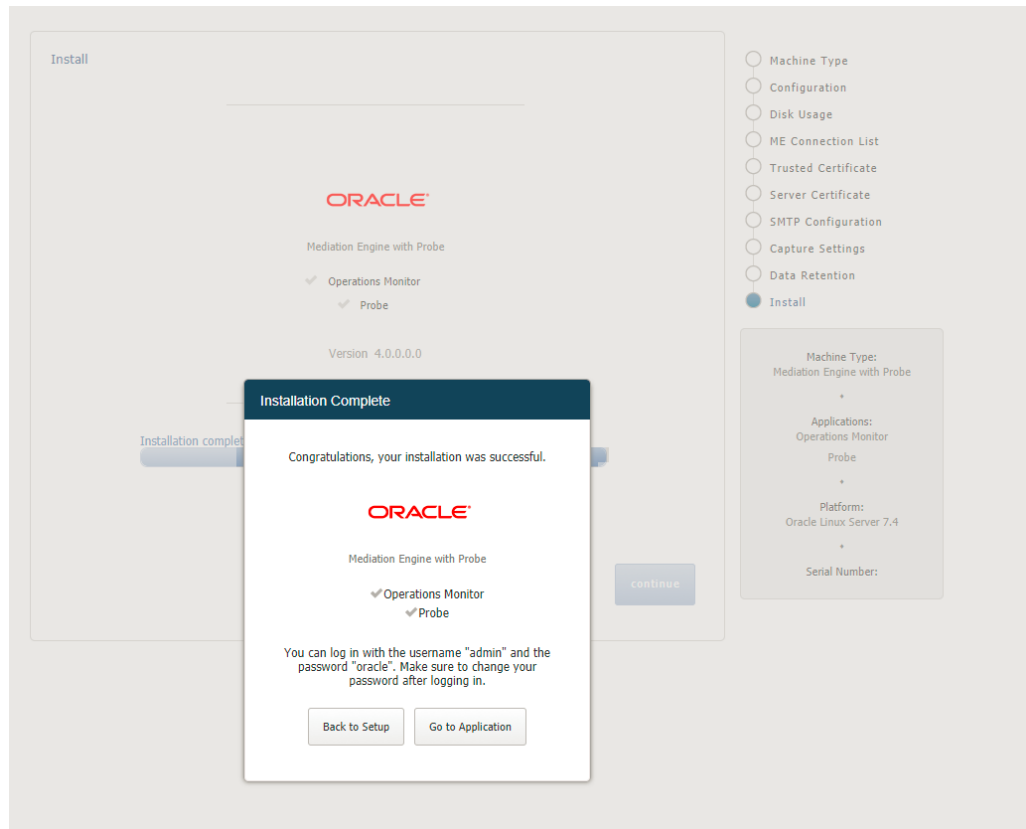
Install

ORACLE

Mediation Engine with Probe

Operations Monitor

Probe

Version 4.0.0.0.0

Installation complet

continue

Installation Complete

Congratulations, your installation was successful.

ORACLE

Mediation Engine with Probe

Operations Monitor

Probe

You can log in with the username "admin" and the password "oracle". Make sure to change your password after logging in.

Back to Setup

Go to Application

Machine Type
Configuration
Disk Usage
ME Connection List
Trusted Certificate
Server Certificate
SMTP Configuration
Capture Settings
Data Retention
Install

Machine Type:
Mediation Engine with Probe

+

Applications:
Operations Monitor

Probe

+

Platform:
Oracle Linux Server 7.4

+

Serial Number: